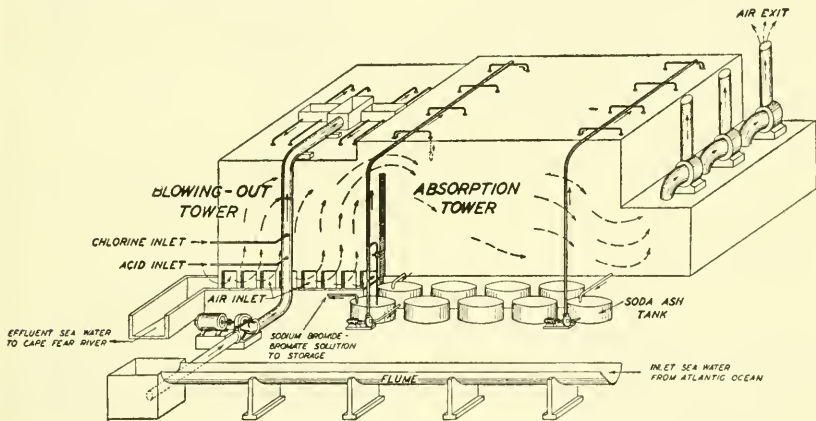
AIR EXIT

BLOWING-OUT TOWER

ABSORPTION TOWER

CHLORINE INLET

ACID INLET

AIR INLET

SODA ASH TANK

EFFLUENT SEA WATER TO CAPE FEAR RIVER

SODIUM BROMIDE-BROMATE SOLUTION TO STORAGE

FLUME

INLET SEA WATER FROM ATLANTIC OCEAN